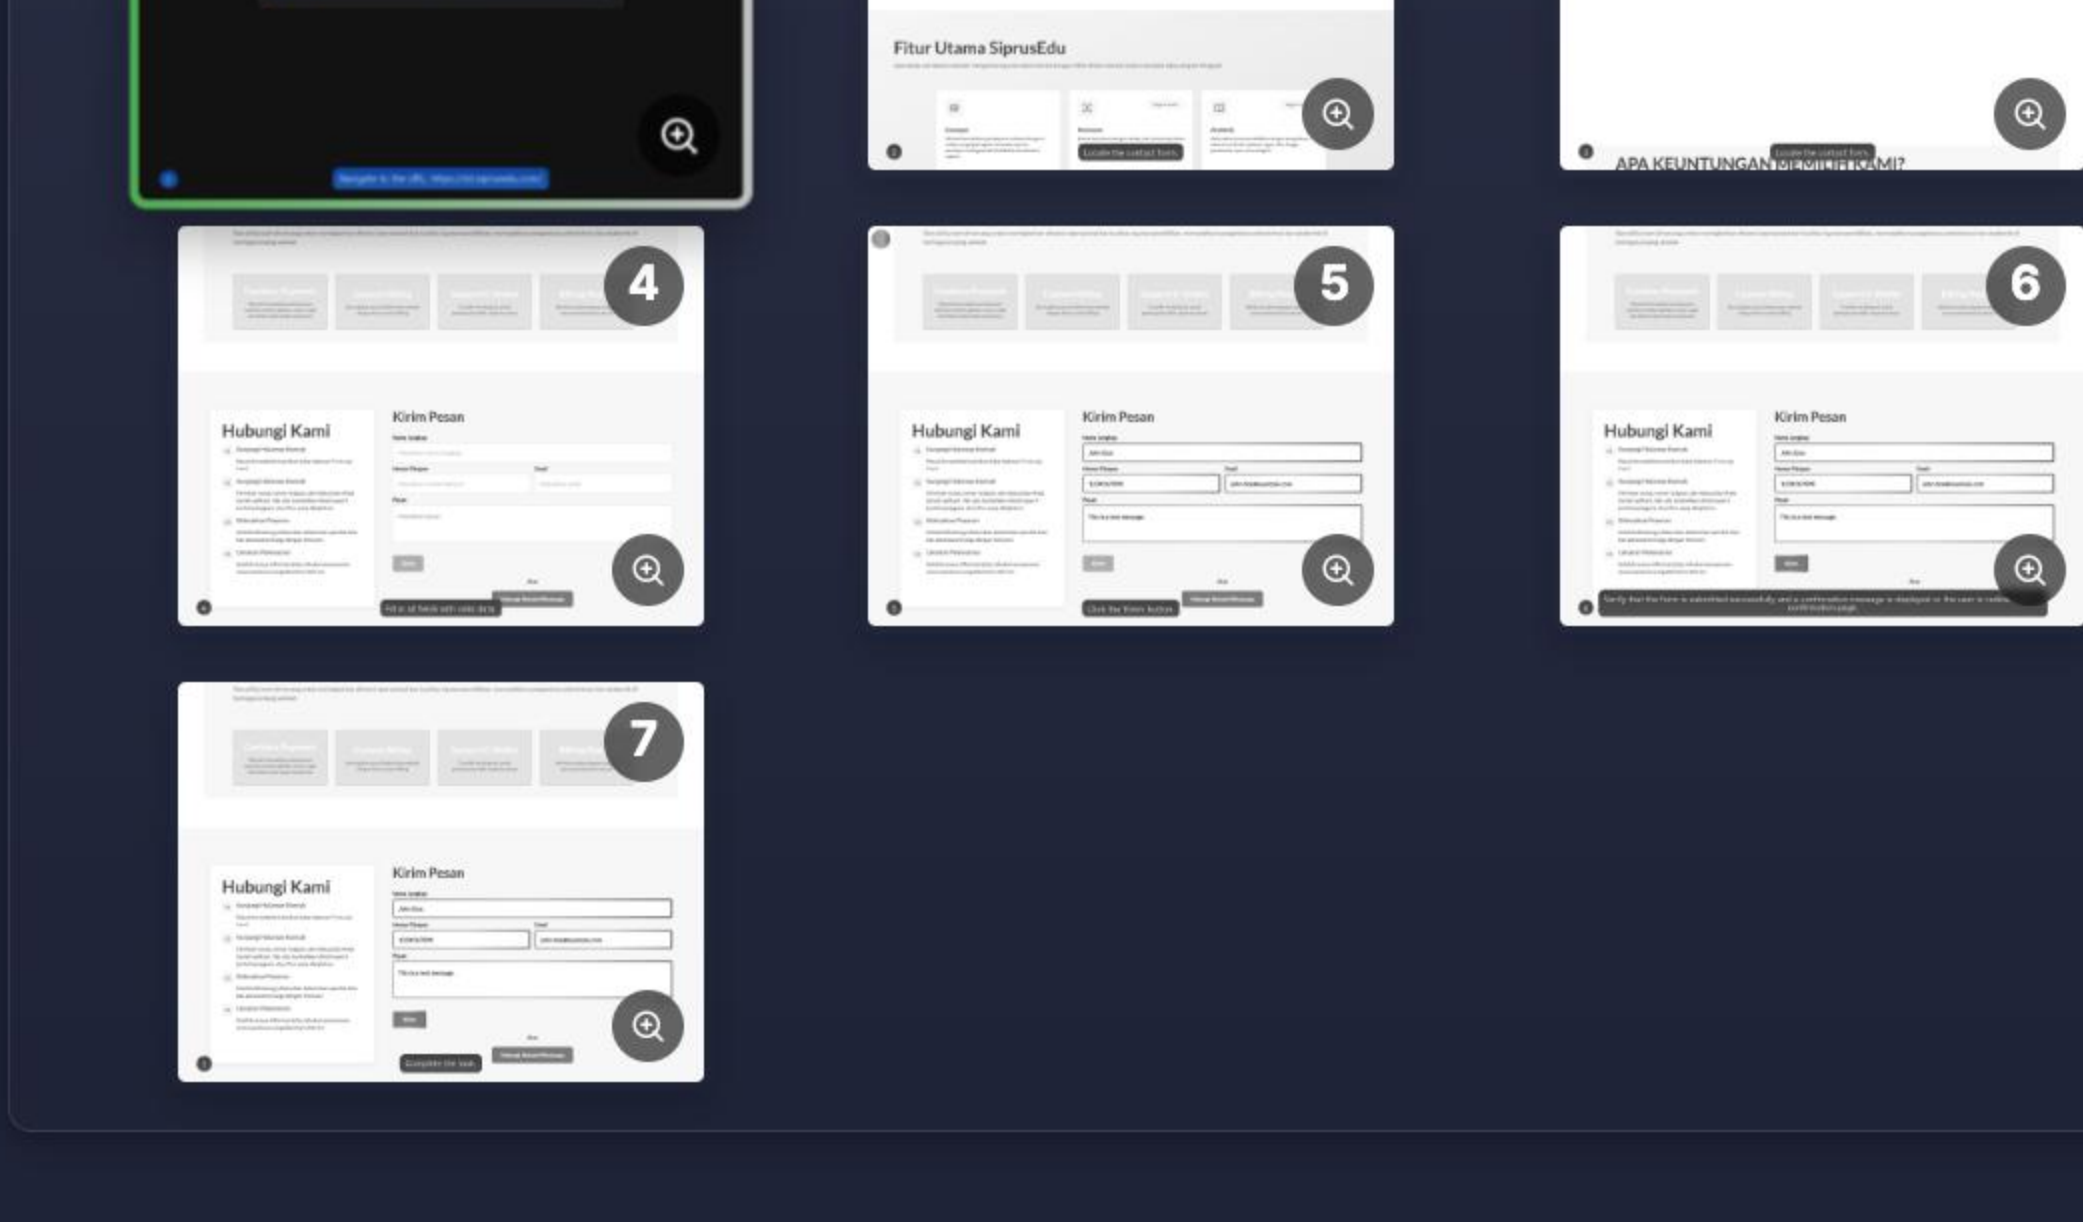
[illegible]

Fitur Utama SiprusEdu

Locate the contact form.

APA KEUNTUNGAN MEMILIH KAMI?

4

Hubungi Kami

Kirim Pesan

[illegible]

5

Hubungi Kami

Kirim Pesan

Click the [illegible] button

6

Hubungi Kami

Kirim Pesan

Verify that the form is submitted successfully and a confirmation message is displayed or the user is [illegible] confirmation page.

7

Hubungi Kami

Kirim Pesan

Complete the task